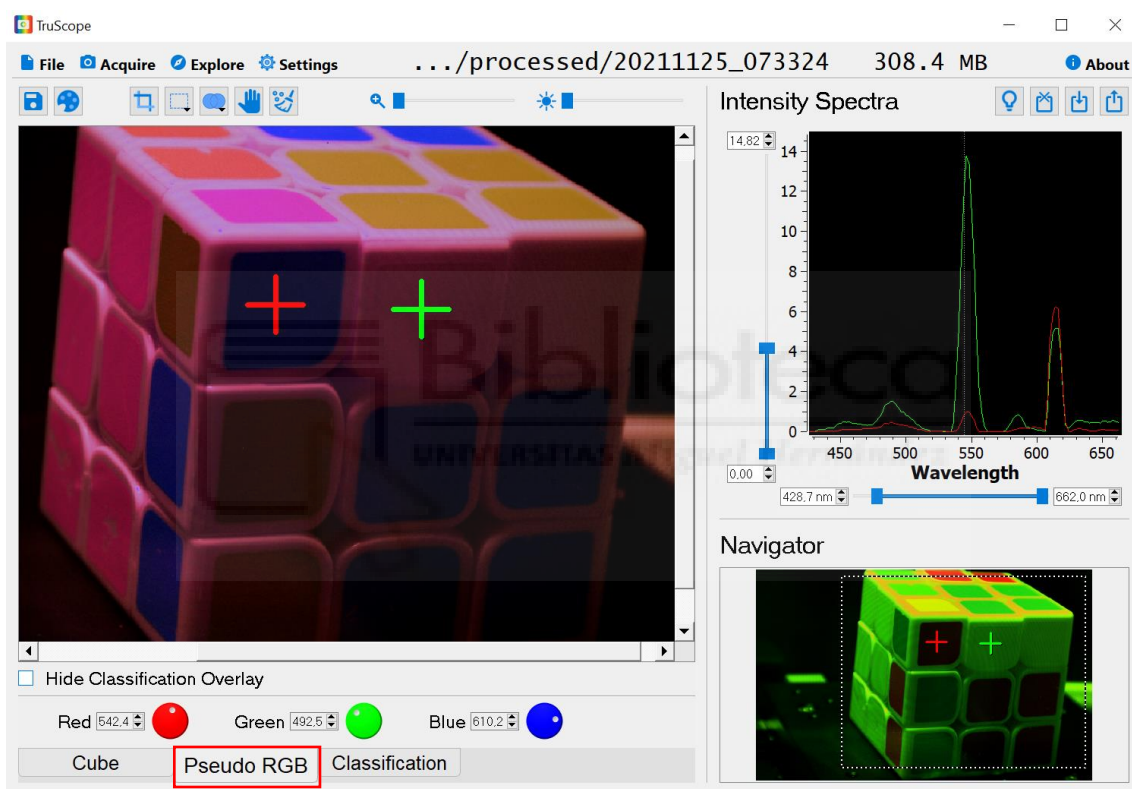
TruScope

File Acquire Explore Settings .../processed/20211125_073324 308.4 MB About

Intensity Spectra

14,82

14
12
10
8
6
4
2
0

0,00

450 500 550 600 650
Wavelength

428,7 nm 662,0 nm

Navigator

Hide Classification Overlay

Red 542,4 Green 492,5 Blue 610,2

Cube Pseudo RGB Classification